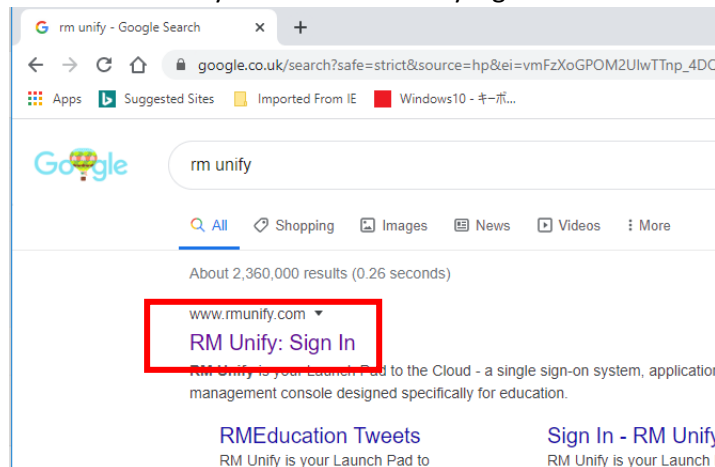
rm unify - Google Search

google.co.uk/search?safe=strict&source=hp&ei=vmFzXoGPOM2UlwTTnp_4DC

Apps Suggested Sites Imported From IE Windows10 - キーボ...

Google

rm unify

All Shopping Images News Videos More

About 2,360,000 results (0.26 seconds)

www.rmunify.com

RM Unify: Sign In

RM Unify is your Launch Pad to the Cloud - a single sign-on system, application management console designed specifically for education.

RMEducation Tweets
RM Unify is your Launch Pad to

Sign In - RM Unify
RM Unify is your Launch